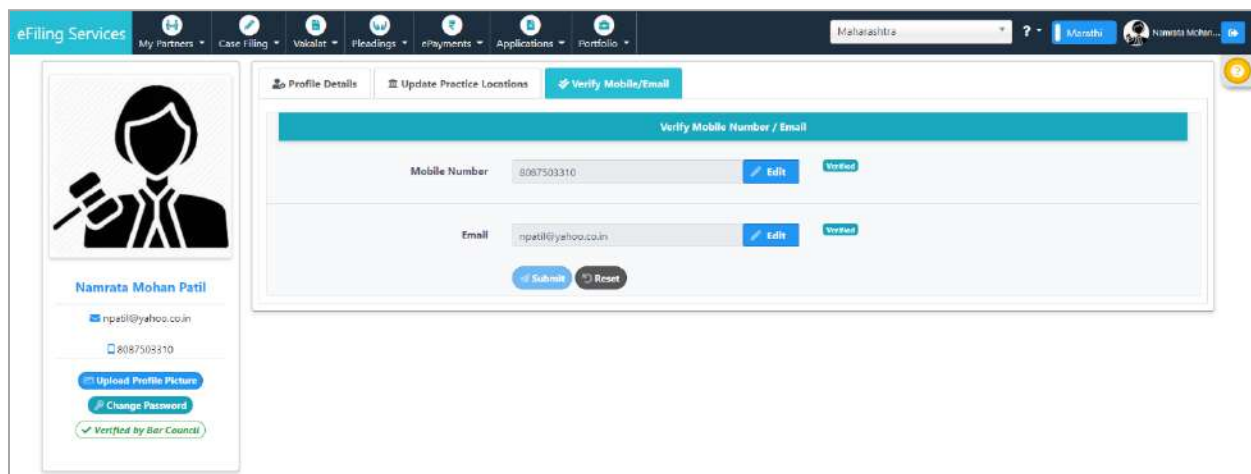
eFiling Services My Partners Case Filing Vakalat Pleadings ePayments Applications Portfolio Maharashtra ? Marathi Namrata Mohan...

Namrata Mohan Patil

npatil@yahoo.co.in

8087503310

Upload Profile Picture

Change Password

Verified by Bar Council

Profile Details | Update Practice Locations | Verify Mobile/Email

Verify Mobile Number / Email

Mobile Number 8087503310 Edit Verified

Email npatil@yahoo.co.in Edit Verified

Submit Reset